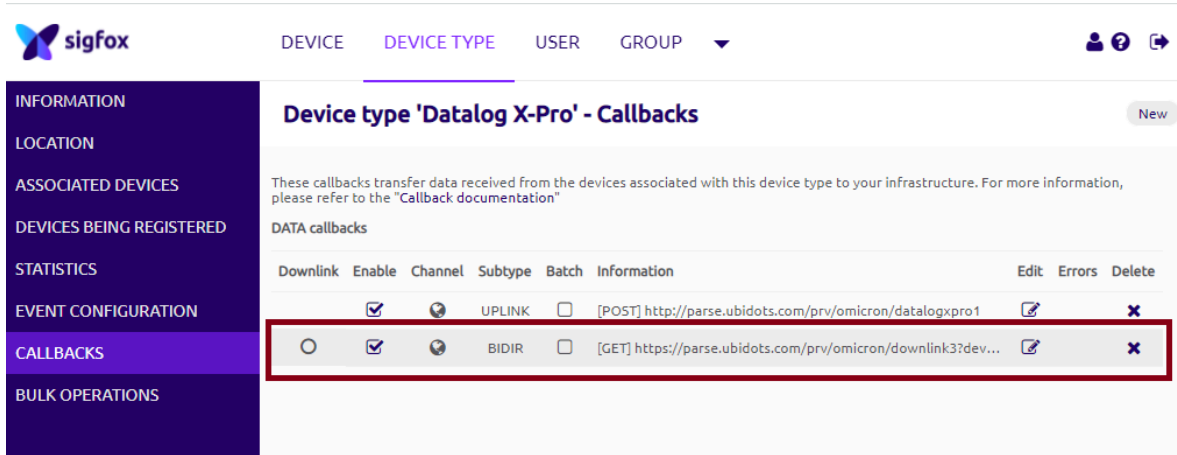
sigfox

DEVICE DEVICE TYPE USER GROUP

INFORMATION
LOCATION
ASSOCIATED DEVICES
DEVICES BEING REGISTERED
STATISTICS
EVENT CONFIGURATION
CALLBACKS
BULK OPERATIONS

Device type 'Datalog X-Pro' - Callbacks

New

These callbacks transfer data received from the devices associated with this device type to your infrastructure. For more information, please refer to the "Callback documentation"

DATA callbacks

| Downlink | Enable | Channel | Subtype | Batch | Information | Edit | Errors | Delete |
|---|---|---|---|---|---|---|---|---|
| | | | UPLINK | | [POST] http://parse.ubidots.com/prv/omicron/datalogxpro1 | | | |
| | | | BIDIR | | [GET] https://parse.ubidots.com/prv/omicron/downlink3?dev... | | | |